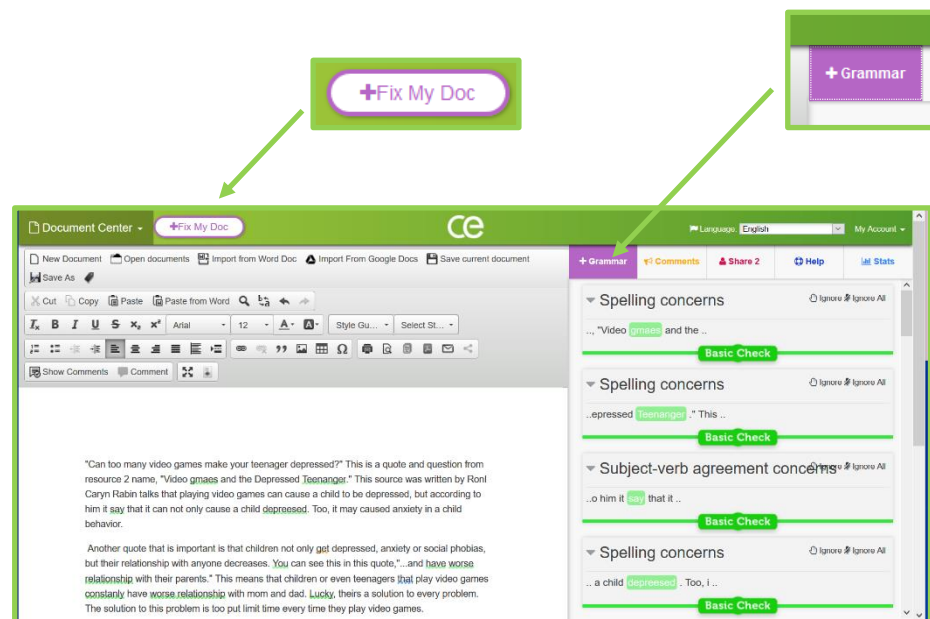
+Fix My Doc

+ Grammar

Document Center

+Fix My Doc

ce

Language: English

My Account

New Document Open documents Import from Word Doc Import From Google Docs Save current document

Save As

Cut Copy Paste Paste from Word

Arial 12 Style Gu... Select St...

Show Comments Comment

+ Grammar Comments Share 2 Help Stats

Spelling concerns
Ignore Ignore All
.., "Video gmaes and the ..
Basic Check

Spelling concerns
Ignore Ignore All
..epressed Teenanger ." This ..
Basic Check

Subject-verb agreement concerns
Ignore Ignore All
..o him it say that it ..
Basic Check

Spelling concerns
Ignore Ignore All
.. a child depreesed . Too, i ..
Basic Check

"Can too many video games make your teenager depressed?" This is a quote and question from resource 2 name, "Video gmaes and the Depressed Teenanger." This source was written by Ronl Caryn Rabin talks that playing video games can cause a child to be depressed, but according to him it say that it can not only cause a child depreesed. Too, it may caused anxiety in a child behavior.

Another quote that is important is that children not only get depressed, anxiety or social phobias, but their relationship with anyone decreases. You can see this in this quote,"...and have worse relationship with their parents." This means that children or even teenagers that play video games constanly have worse relationship with mom and dad. Lucky, theirs a solution to every problem. The solution to this problem is too put limit time every time they play video games.